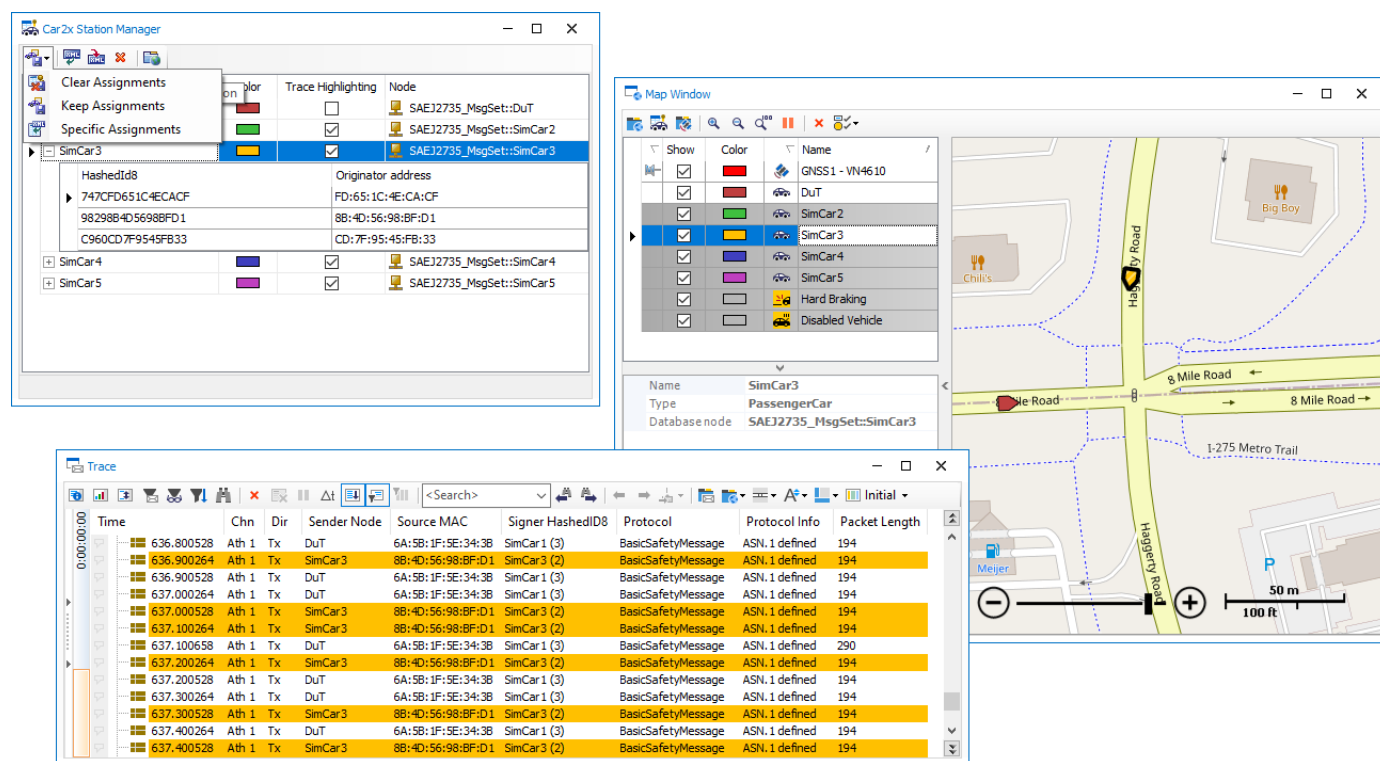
Car2x Station Manager

Clear Assignments
Keep Assignments
Specific Assignments

| | Color | Trace Highlighting | Node |
|---|---|---|---|
| on | | ☐ | SAEJ2735_MsgSet::DuT |
| | | ☑ | SAEJ2735_MsgSet::SimCar2 |
| SimCar3 | | ☑ | SAEJ2735_MsgSet::SimCar3 |

| HashedId8 | Originator address |
|---|---|
| 747CFD651C4ECACF | FD:65:1C:4E:CA:CF |
| 98298B4D5698BFD1 | 8B:4D:56:98:BF:D1 |
| C960CD7F9545FB33 | CD:7F:95:45:FB:33 |

| | Color | Trace Highlighting | Node |
|---|---|---|---|
| SimCar4 | | ☑ | SAEJ2735_MsgSet::SimCar4 |
| SimCar5 | | ☑ | SAEJ2735_MsgSet::SimCar5 |

Map Window

| Show | Color | Name |
|---|---|---|
| ☑ | | GNSS1 - VN4610 |
| ☑ | | DuT |
| ☑ | | SimCar2 |
| ☑ | | SimCar3 |
| ☑ | | SimCar4 |
| ☑ | | SimCar5 |
| ☑ | | Hard Braking |
| ☑ | | Disabled Vehicle |

Name SimCar3
Type PassengerCar
Database node SAEJ2735_MsgSet::SimCar3

Big Boy
Chili's
Haggerty Road
8 Mile Road
Mile Road
8 Mile Road
I-275 Metro Trail
Haggerty Road
Meijer
P
50 m
100 ft

Trace

<Search>
Initial

0:00:00:00

| Time | Chn | Dir | Sender Node | Source MAC | Signer HashedID8 | Protocol | Protocol Info | Packet Length |
|---|---|---|---|---|---|---|---|---|
| 636.800528 | Ath 1 | Tx | DuT | 6A:5B:1F:5E:34:3B | SimCar1 (3) | BasicSafetyMessage | ASN.1 defined | 194 |
| 636.900264 | Ath 1 | Tx | SimCar3 | 8B:4D:56:98:BF:D1 | SimCar3 (2) | BasicSafetyMessage | ASN.1 defined | 194 |
| 636.900528 | Ath 1 | Tx | DuT | 6A:5B:1F:5E:34:3B | SimCar1 (3) | BasicSafetyMessage | ASN.1 defined | 194 |
| 637.000264 | Ath 1 | Tx | DuT | 6A:5B:1F:5E:34:3B | SimCar1 (3) | BasicSafetyMessage | ASN.1 defined | 194 |
| 637.000528 | Ath 1 | Tx | SimCar3 | 8B:4D:56:98:BF:D1 | SimCar3 (2) | BasicSafetyMessage | ASN.1 defined | 194 |
| 637.100264 | Ath 1 | Tx | SimCar3 | 8B:4D:56:98:BF:D1 | SimCar3 (2) | BasicSafetyMessage | ASN.1 defined | 194 |
| 637.100658 | Ath 1 | Tx | DuT | 6A:5B:1F:5E:34:3B | SimCar1 (3) | BasicSafetyMessage | ASN.1 defined | 290 |
| 637.200264 | Ath 1 | Tx | SimCar3 | 8B:4D:56:98:BF:D1 | SimCar3 (2) | BasicSafetyMessage | ASN.1 defined | 194 |
| 637.200528 | Ath 1 | Tx | DuT | 6A:5B:1F:5E:34:3B | SimCar1 (3) | BasicSafetyMessage | ASN.1 defined | 194 |
| 637.300264 | Ath 1 | Tx | DuT | 6A:5B:1F:5E:34:3B | SimCar1 (3) | BasicSafetyMessage | ASN.1 defined | 194 |
| 637.300528 | Ath 1 | Tx | SimCar3 | 8B:4D:56:98:BF:D1 | SimCar3 (2) | BasicSafetyMessage | ASN.1 defined | 194 |
| 637.400264 | Ath 1 | Tx | DuT | 6A:5B:1F:5E:34:3B | SimCar1 (3) | BasicSafetyMessage | ASN.1 defined | 194 |
| 637.400528 | Ath 1 | Tx | SimCar3 | 8B:4D:56:98:BF:D1 | SimCar3 (2) | BasicSafetyMessage | ASN.1 defined | 194 |